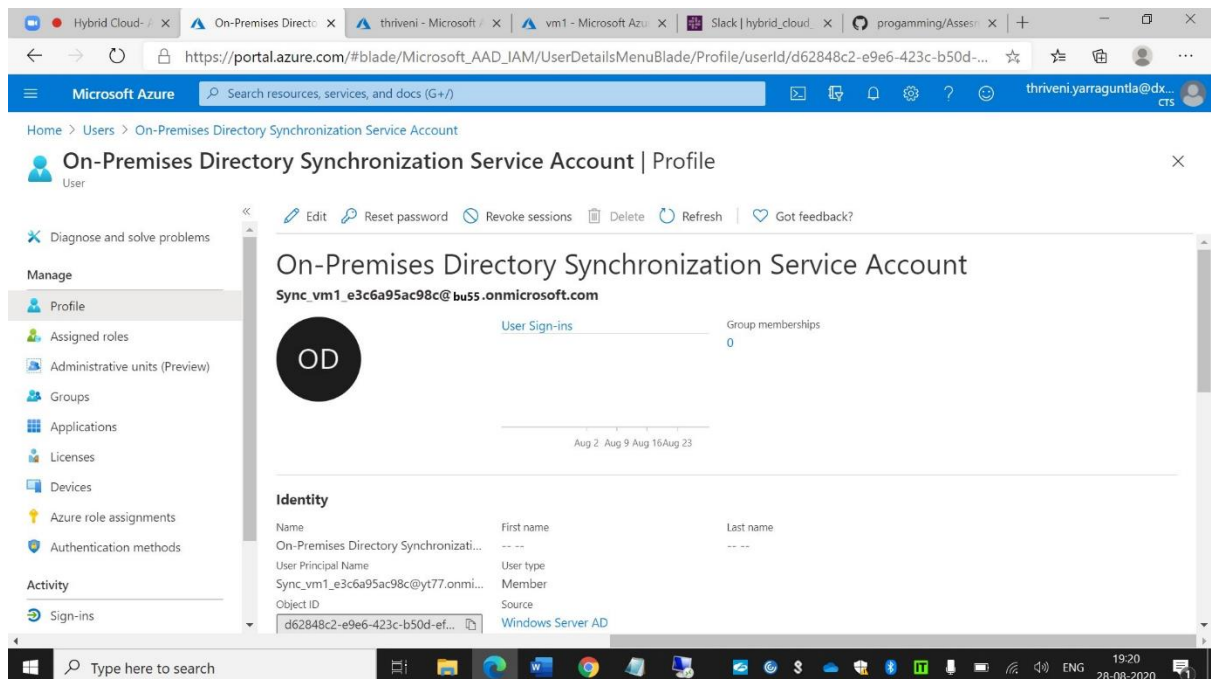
Hybrid Cloud- | On-Premises Directo | thriveni - Microsoft | vm1 - Microsoft Azu | Slack | hybrid_cloud_ | progamming/Assess

https://portal.azure.com/#blade/Microsoft_AAD_IAM/UserDetailsMenuBlade/Profile/userId/d62848c2-e9e6-423c-b50d-...

Microsoft Azure
Search resources, services, and docs (G+/)
thriveni.yarraguntla@dx... CTS

Home > Users > On-Premises Directory Synchronization Service Account

On-Premises Directory Synchronization Service Account | Profile
User

Diagnose and solve problems
Manage
Profile
Assigned roles
Administrative units (Preview)
Groups
Applications
Licenses
Devices
Azure role assignments
Authentication methods
Activity
Sign-ins

Edit | Reset password | Revoke sessions | Delete | Refresh | Got feedback?

On-Premises Directory Synchronization Service Account
Sync_vm1_e3c6a95ac98c@bu55.onmicrosoft.com

OD

User Sign-ins
Aug 2 Aug 9 Aug 16Aug 23

Group memberships
0

Identity

Name
On-Premises Directory Synchronizati...
User Principal Name
Sync_vm1_e3c6a95ac98c@yt77.onmi...
Object ID
d62848c2-e9e6-423c-b50d-ef...

First name
-- --
User type
Member
Source
Windows Server AD

Last name
-- --

Type here to search
ENG 19:20 28-08-2020